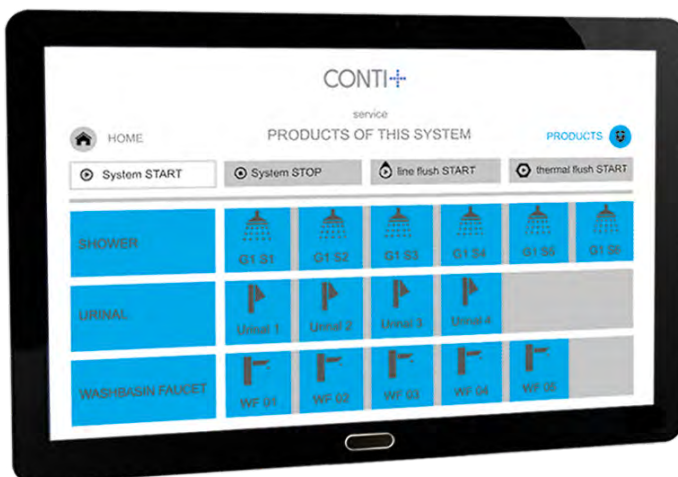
CONTI+

service

HOME

PRODUCTS OF THIS SYSTEM

PRODUCTS

System START

System STOP

line flush START

thermal flush START

SHOWER

G1 S1

G1 S2

G1 S3

G1 S4

G1 S5

G1 S6

URINAL

Urinal 1

Urinal 2

Urinal 3

Urinal 4

WASHBASIN FAUCET

WF 01

WF 02

WF 03

WF 04

WF 05